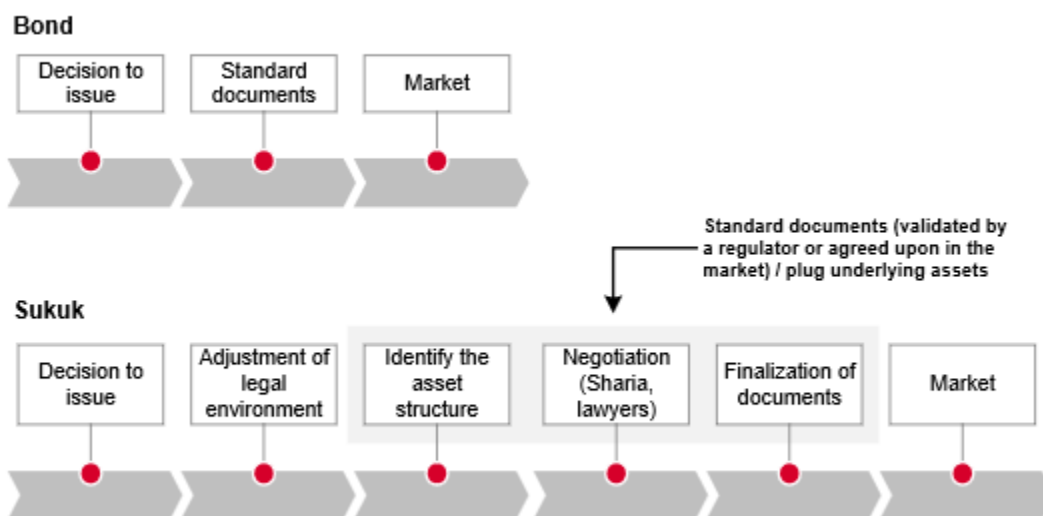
Bond

Decision to issue

Standard documents

Market

Standard documents (validated by a regulator or agreed upon in the market) / plug underlying assets

Sukuk

Decision to issue

Adjustment of legal environment

Identify the asset structure

Negotiation (Sharia, lawyers)

Finalization of documents

Market